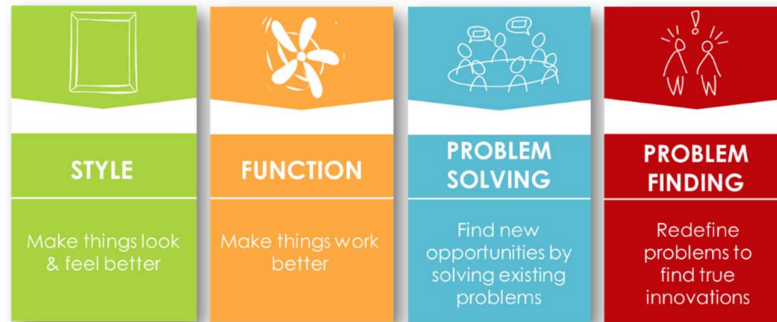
STYLE

Make things look & feel better

FUNCTION

Make things work better

PROBLEM SOLVING

Find new opportunities by solving existing problems

!

PROBLEM FINDING

Redefine problems to find true innovations